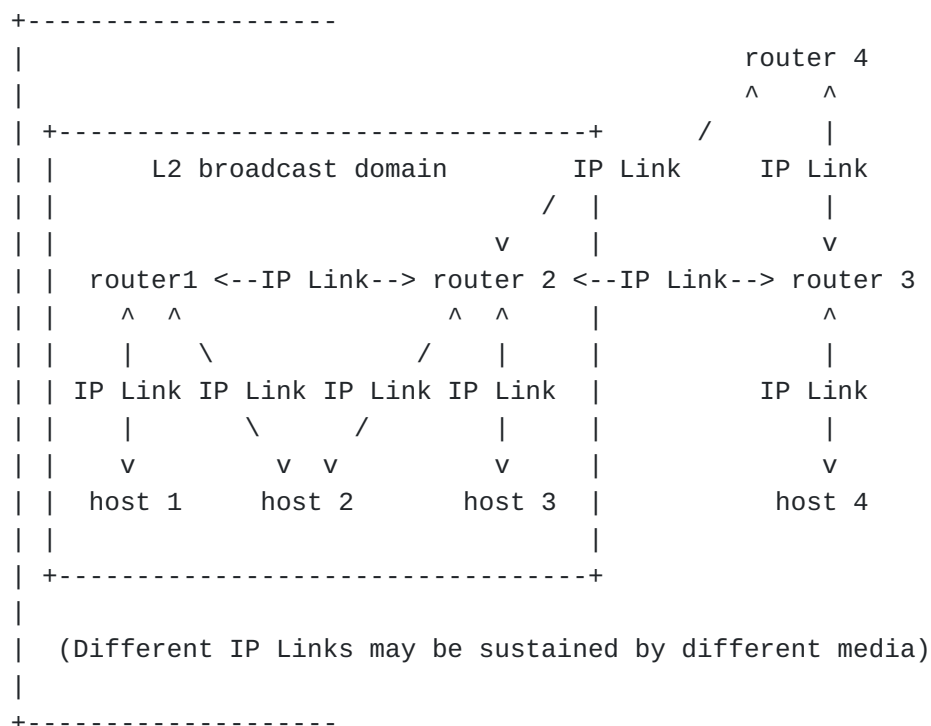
router 4

L2 broadcast domain

IP Link

IP Link

router1 <--IP Link--> router 2 <--IP Link--> router 3

IP Link IP Link IP Link IP Link

IP Link

host 1

host 2

host 3

host 4

(Different IP Links may be sustained by different media)